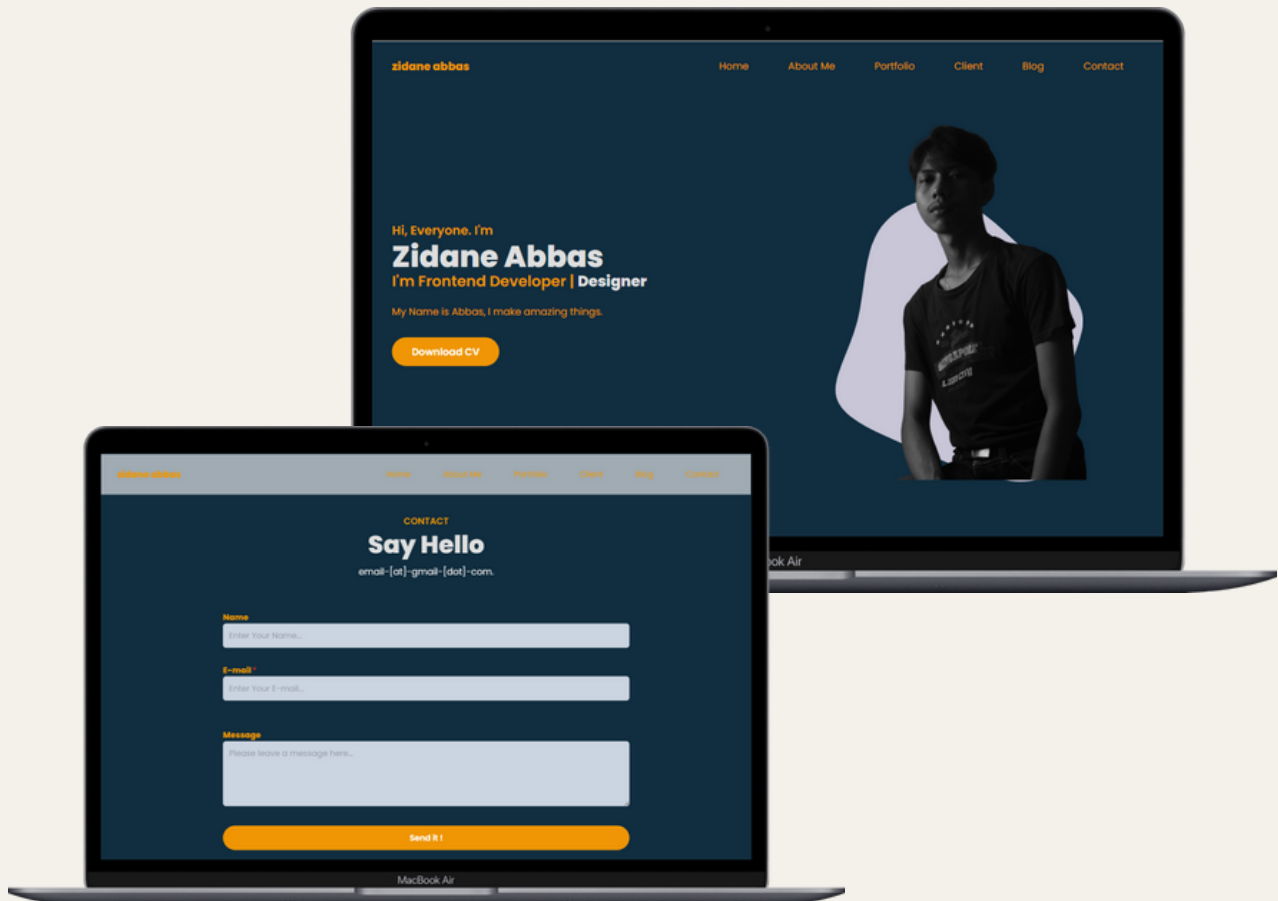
zidane abbas

Home About Me Portfolio Client Blog Contact

Hi, Everyone. I'm

Zidane Abbas

I'm Frontend Developer | Designer

My Name is Abbas, I make amazing things.

Download CV

ook Air

zidane abbas

Home About Me Portfolio Client Blog Contact

CONTACT

Say Hello

email-[at]-gmail-[dot]-com.

Name

Enter Your Name...

E-mail *

Enter Your E-mail...

Message

Please leave a message here...

Send It !

MacBook Air